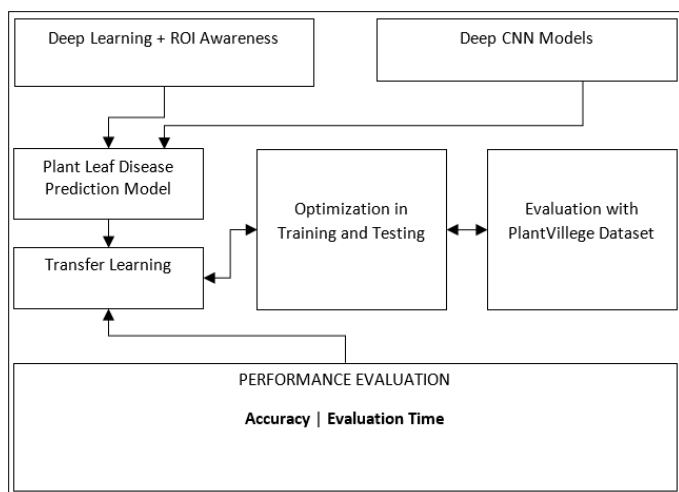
Deep Learning + ROI Awareness

Deep CNN Models

Plant Leaf Disease Prediction Model

Transfer Learning

Optimization in Training and Testing

Evaluation with PlantVillege Dataset

PERFORMANCE EVALUATION

**Accuracy | Evaluation Time**